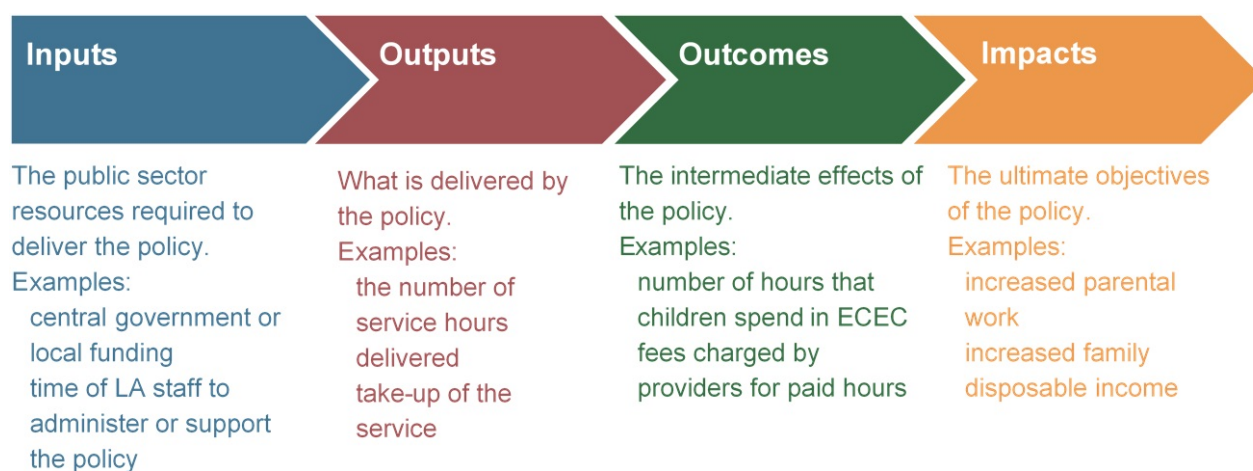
Inputs

Outputs

Outcomes

Impacts

The public sector resources required to deliver the policy.
Examples:
central government or local funding
time of LA staff to administer or support the policy

What is delivered by the policy.
Examples:
the number of service hours delivered
take-up of the service

The intermediate effects of the policy.
Examples:
number of hours that children spend in ECEC
fees charged by providers for paid hours

The ultimate objectives of the policy.
Examples:
increased parental work
increased family disposable income